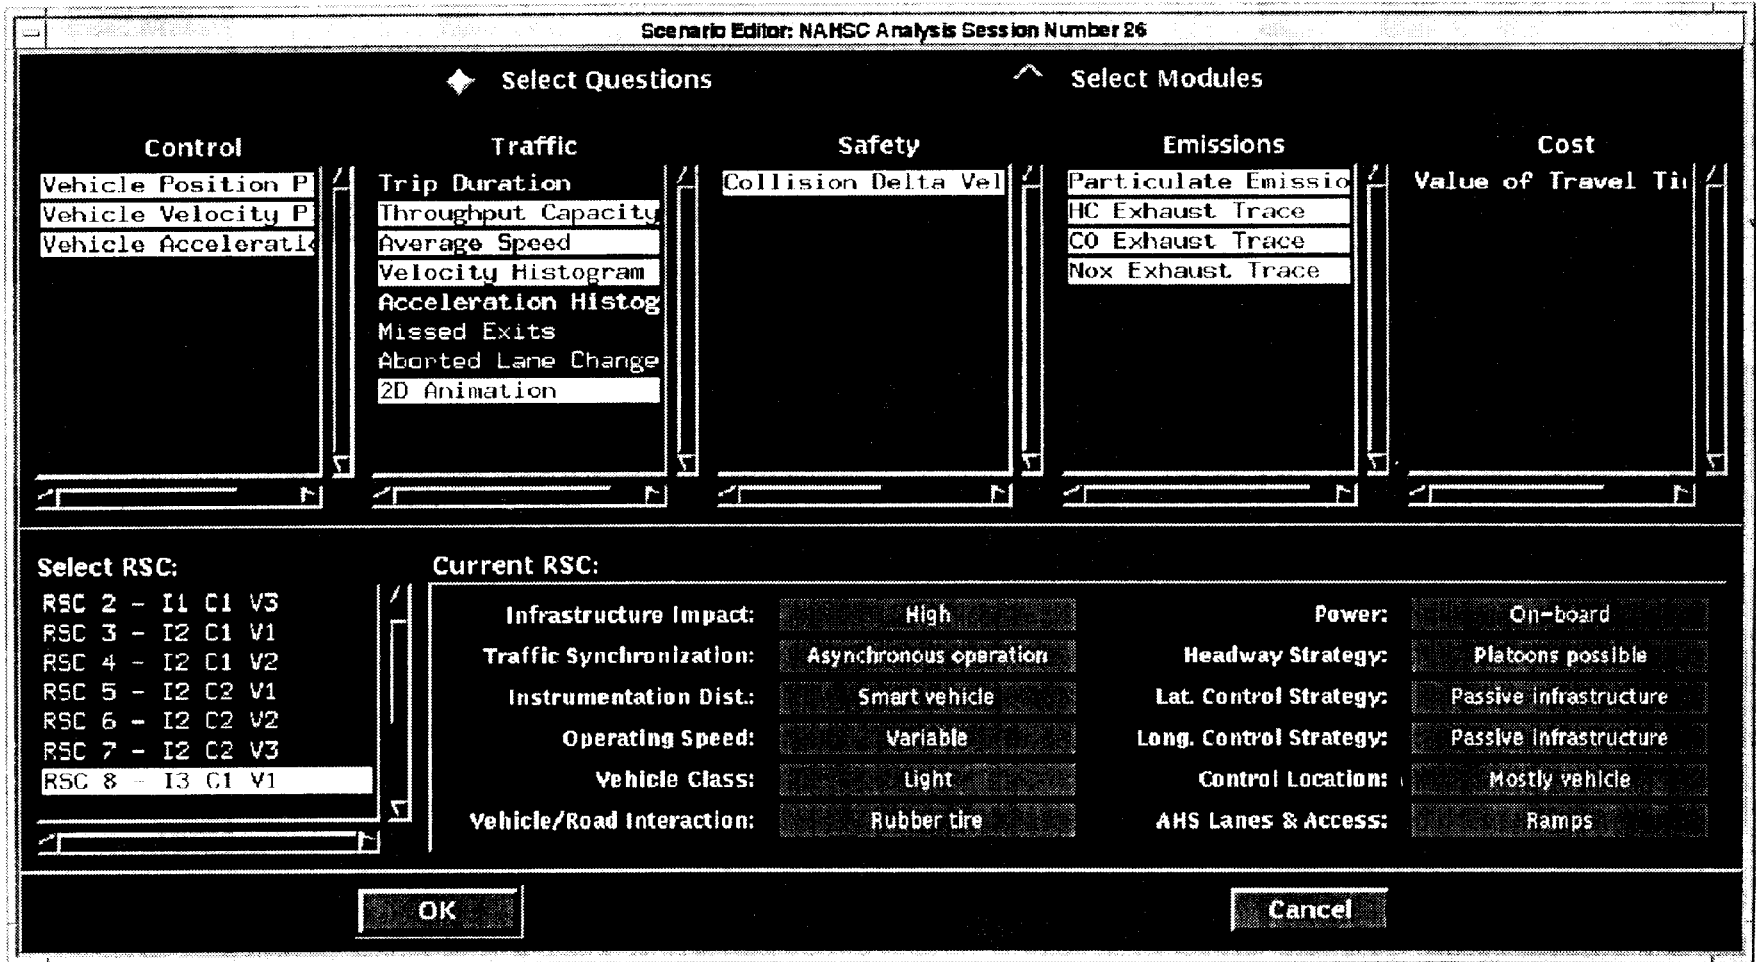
Scenario Editor: NAHSC Analysis Session Number 26

Select Questions

Select Modules

Control
Vehicle Position P
Vehicle Velocity P
Vehicle Accelerati

Traffic
Trip Duration
Throughput Capacity
Average Speed
Velocity Histogram
Acceleration Histog
Missed Exits
Aborted Lane Change
2D Animation

Safety
Collision Delta Vel

Emissions
Particulate Emissio
HC Exhaust Trace
CO Exhaust Trace
Nox Exhaust Trace

Cost
Value of Travel Ti

Select RSC:
RSC 2 – I1 C1 V3
RSC 3 – I2 C1 V1
RSC 4 – I2 C1 V2
RSC 5 – I2 C2 V1
RSC 6 – I2 C2 V2
RSC 7 – I2 C2 V3
RSC 8 – I3 C1 V1

Current RSC:

| | | | |
|---|---|---|---|
| Infrastructure Impact: | High | Power: | On-board |
| Traffic Synchronization: | Asynchronous operation | Headway Strategy: | Platoons possible |
| Instrumentation Dist.: | Smart vehicle | Lat. Control Strategy: | Passive infrastructure |
| Operating Speed: | Variable | Long. Control Strategy: | Passive infrastructure |
| Vehicle Class: | Light | Control Location: | Mostly vehicle |
| Vehicle/Road Interaction: | Rubber tire | AHS Lanes & Access: | Ramps |

OK

Cancel